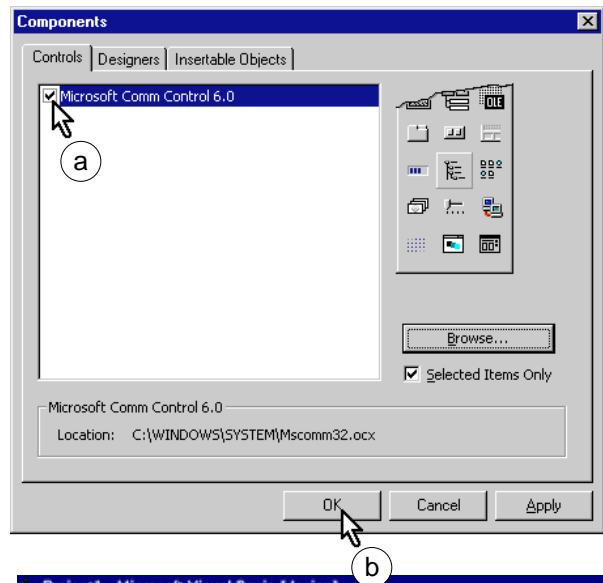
Components

Controls | Designers | Insertable Objects

Microsoft Comm Control 6.0

a

OLE

Browse...

Selected Items Only

Microsoft Comm Control 6.0

Location: C:\WINDOWS\SYSTEM\Mscomm32.ocx

OK

Cancel

Apply

b

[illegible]